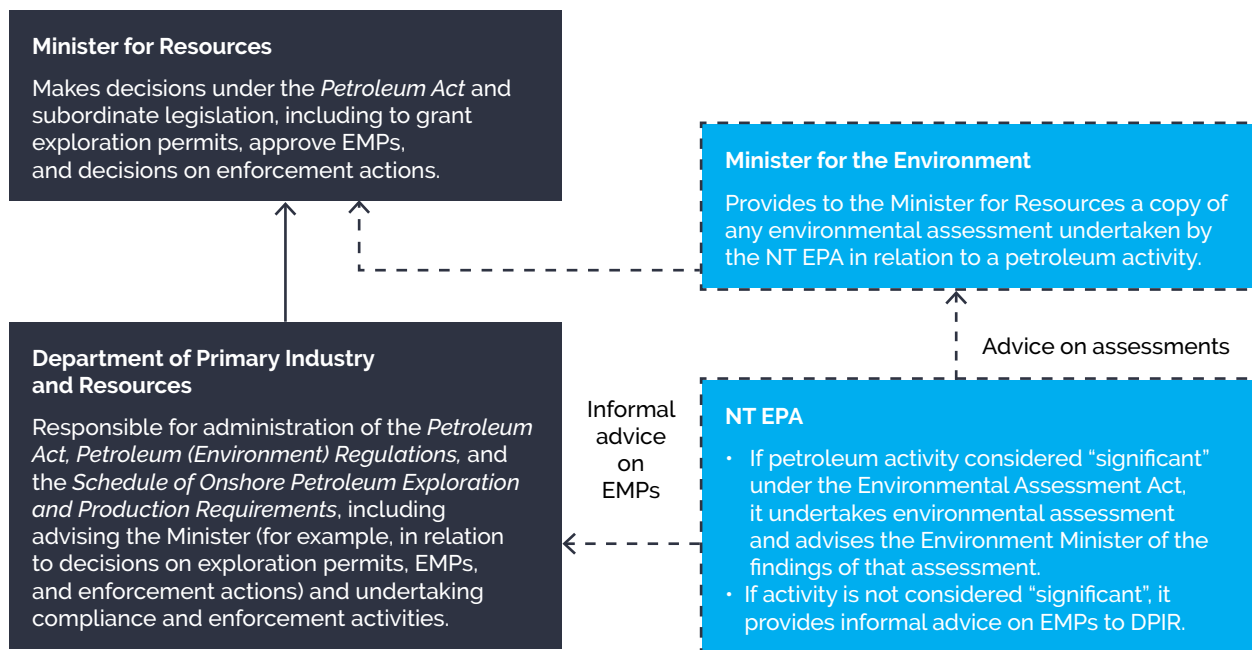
Minister for Resources

Makes decisions under the *Petroleum Act* and subordinate legislation, including to grant exploration permits, approve EMPs, and decisions on enforcement actions.

Minister for the Environment

Provides to the Minister for Resources a copy of any environmental assessment undertaken by the NT EPA in relation to a petroleum activity.

Advice on assessments

Department of Primary Industry and Resources

Responsible for administration of the *Petroleum Act, Petroleum (Environment) Regulations,* and the *Schedule of Onshore Petroleum Exploration and Production Requirements*, including advising the Minister (for example, in relation to decisions on exploration permits, EMPs, and enforcement actions) and undertaking compliance and enforcement activities.

Informal advice on EMPs

NT EPA

• If petroleum activity considered "significant" under the Environmental Assessment Act, it undertakes environmental assessment and advises the Environment Minister of the findings of that assessment.
• If activity is not considered "significant", it provides informal advice on EMPs to DPIR.